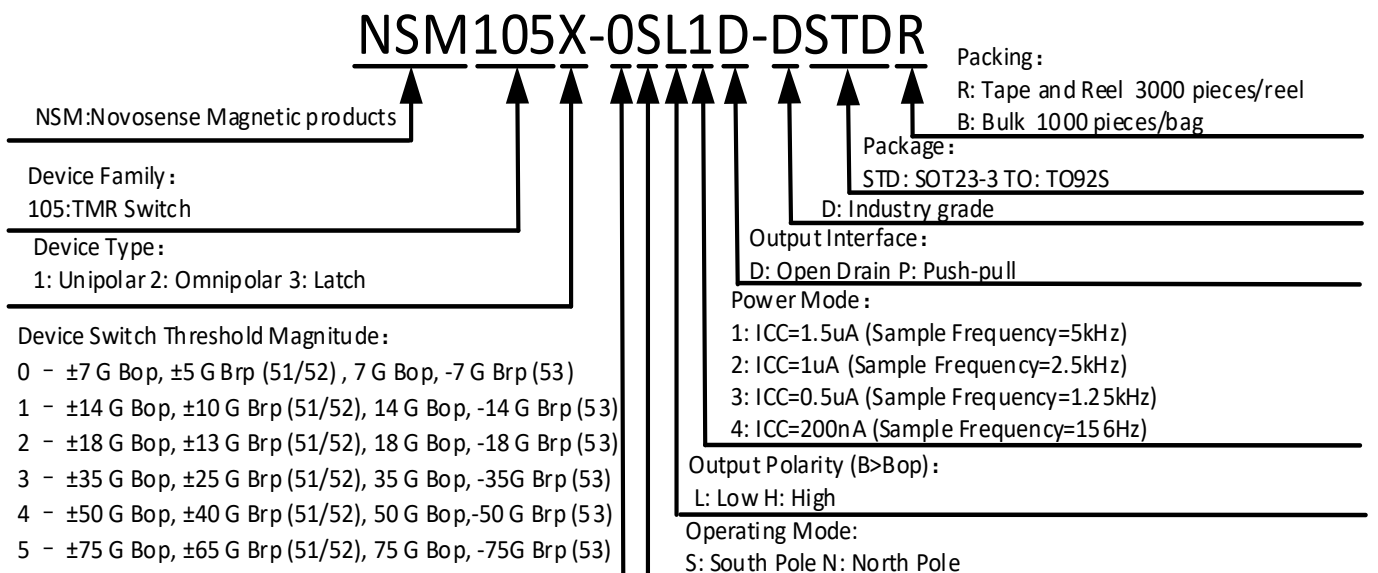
NSM105X-0SL1D-DSTDR

Packing：
R: Tape and Reel 3000 pieces/reel
B: Bulk 1000 pieces/bag

NSM:Novosense Magnetic products

Package：
STD: SOT23-3 TO: TO92S

Device Family：
105:TMR Switch

D: Industry grade

Device Type：
1: Unipolar 2: Omnipolar 3: Latch

Output Interface：
D: Open Drain P: Push-pull

Power Mode：
1: ICC=1.5uA (Sample Frequency=5kHz)
2: ICC=1uA (Sample Frequency=2.5kHz)
3: ICC=0.5uA (Sample Frequency=1.25kHz)
4: ICC=200nA (Sample Frequency=156Hz)

Device Switch Threshold Magnitude：
0 – ±7 G Bop, ±5 G Brp (51/52) , 7 G Bop, -7 G Brp (53)
1 – ±14 G Bop, ±10 G Brp (51/52), 14 G Bop, -14 G Brp (53)
2 – ±18 G Bop, ±13 G Brp (51/52), 18 G Bop, -18 G Brp (53)
3 – ±35 G Bop, ±25 G Brp (51/52), 35 G Bop, -35G Brp (53)
4 – ±50 G Bop, ±40 G Brp (51/52), 50 G Bop,-50 G Brp (53)
5 – ±75 G Bop, ±65 G Brp (51/52), 75 G Bop, -75G Brp (53)

Output Polarity (B>Bop)：
L: Low H: High

Operating Mode:
S: South Pole N: North Pole